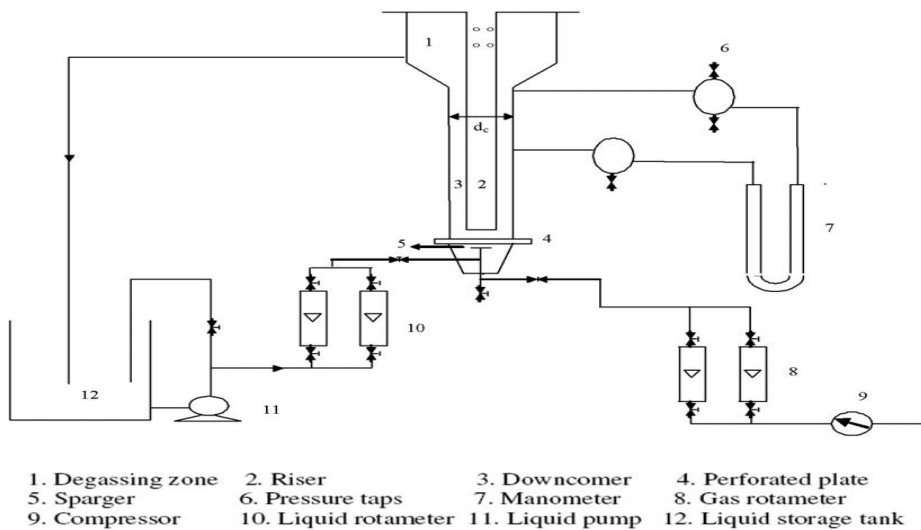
1

$d_c$

3 2

6

7

5

4

10

8

9

12

11

1. Degassing zone 2. Riser 3. Downcomer 4. Perforated plate
5. Sparger 6. Pressure taps 7. Manometer 8. Gas rotameter
9. Compressor 10. Liquid rotameter 11. Liquid pump 12. Liquid storage tank